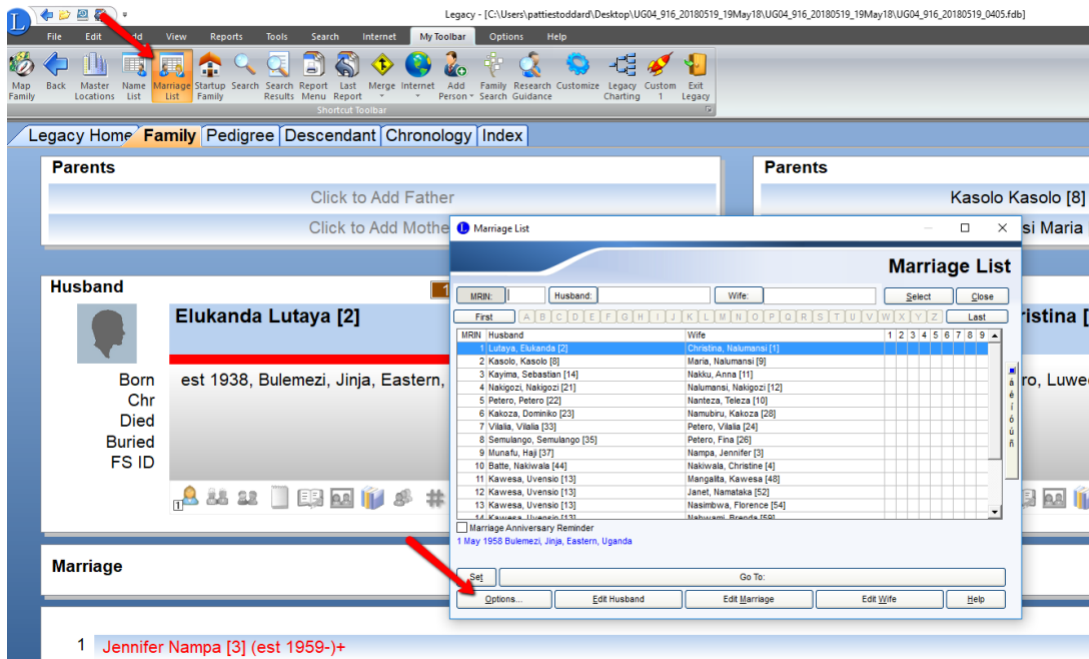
Legacy - [C:\Users\pattiestoddard\Desktop\UG04_916_20180519_19May18\UG04_916_20180519_19May18\UG04_916_20180519_0405.fdb]

File Edit Add View Reports Tools Search Internet My Toolbar Options Help

Map Family Back Master Locations Name List Marriage List Startup Family Search Search Results Report Menu Last Report Merge Internet Add Person Family Search Research Guidance Customize Legacy Charting Custom 1 Exit Legacy

Shortcut Toolbar

Legacy Home Family Pedigree Descendant Chronology Index

Parents

Click to Add Father

Click to Add Mothe

Parents

Kasolo Kasolo [8]

si Maria

Husband

Elukanda Lutaya [2]

Born est 1938, Bulemezi, Jinja, Eastern,

Chr

Died

Buried

FS ID

ristina [

ro, Luwe

Marriage

1 Jennifer Nampa [3] (est 1959-)+

Marriage List

Marriage List

MRIN: Husband: Wife: Select Close

First A B C D E F G H I J K L M N O P Q R S T U V W X Y Z Last

| MRIN | Husband | Wife | 1 | 2 | 3 | 4 | 5 | 6 | 7 | 8 | 9 |
|---|---|---|---|---|---|---|---|---|---|---|---|
| 1 | Lutaya, Elukanda [2] | Christina, Nalumansi [1] | | | | | | | | | |
| 2 | Kasolo, Kasolo [8] | Maria, Nalumansi [9] | | | | | | | | | |
| 3 | Kayima, Sebastian [14] | Nakku, Anna [11] | | | | | | | | | |
| 4 | Nakigozi, Nakigozi [21] | Nalumansi, Nakigozi [12] | | | | | | | | | |
| 5 | Petero, Petero [22] | Nanteza, Teleza [10] | | | | | | | | | |
| 6 | Kakoza, Dominiko [23] | Namubiru, Kakoza [28] | | | | | | | | | |
| 7 | Vilalia, Vilalia [33] | Petero, Vilalia [24] | | | | | | | | | |
| 8 | Semulango, Semulango [35] | Petero, Fina [26] | | | | | | | | | |
| 9 | Munafu, Haji [37] | Nampa, Jennifer [3] | | | | | | | | | |
| 10 | Batte, Nakiwala [44] | Nakiwala, Christine [4] | | | | | | | | | |
| 11 | Kawesa, Uvensio [13] | Mangalita, Kawesa [48] | | | | | | | | | |
| 12 | Kawesa, Uvensio [13] | Janet, Namataka [52] | | | | | | | | | |
| 13 | Kawesa, Uvensio [13] | Nasimbwa, Florence [54] | | | | | | | | | |
| 14 | Kawesa, Uvensio [13] | Nabwami, Brenda [59] | | | | | | | | | |

á é í ó ú ñ

Marriage Anniversary Reminder

1 May 1958 Bulemezi, Jinja, Eastern, Uganda

Set Go To:

Options... Edit Husband Edit Marriage Edit Wife Help